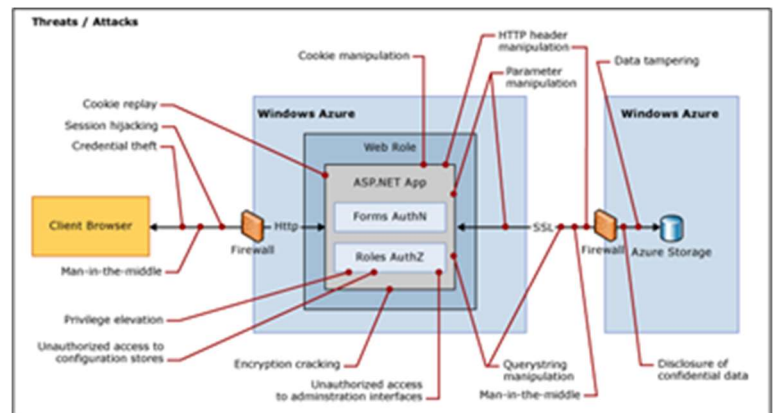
Threats / Attacks

Cookie manipulation

HTTP header manipulation

Parameter manipulation

Data tampering

Cookie replay

Session hijacking

Credential theft

Windows Azure

Windows Azure

Web Role

ASP.NET App

Forms AuthN

Roles AuthZ

Client Browser

Firewall

Http

SSL

Firewall

Azure Storage

Man-in-the-middle

Privilege elevation

Unauthorized access to configuration stores

Encryption cracking

Unauthorized access to adminstration interfaces

Querystring manipulation

Man-in-the-middle

Disclosure of confidential data